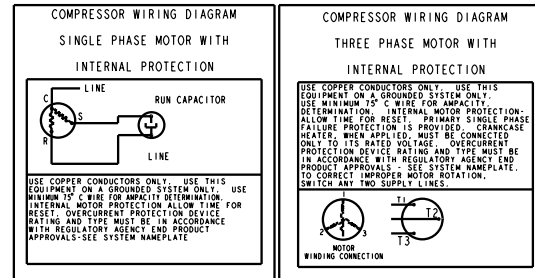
COMPRESSOR WIRING DIAGRAM

SINGLE PHASE MOTOR WITH

INTERNAL PROTECTION

LINE

C

S

R

RUN CAPACITOR

LINE

USE COPPER CONDUCTORS ONLY. USE THIS EQUIPMENT ON A GROUNDED SYSTEM ONLY. USE MINIMUM 75° C WIRE FOR AMPACITY DETERMINATION. INTERNAL MOTOR PROTECTION ALLOW TIME FOR RESET. OVERCURRENT PROTECTION DEVICE RATING AND TYPE MUST BE IN ACCORDANCE WITH REGULATORY AGENCY END PRODUCT APPROVALS-SEE SYSTEM NAMEPLATE

COMPRESSOR WIRING DIAGRAM

THREE PHASE MOTOR WITH

INTERNAL PROTECTION

USE COPPER CONDUCTORS ONLY. USE THIS EQUIPMENT ON A GROUNDED SYSTEM ONLY. USE MINIMUM 75° C WIRE FOR AMPACITY. DETERMINATION. INTERNAL MOTOR PROTECTION-ALLOW TIME FOR RESET. PRIMARY SINGLE PHASE FAILURE PROTECTION IS PROVIDED. CRANKCASE HEATER, WHEN APPLIED, MUST BE CONNECTED ONLY TO ITS RATED VOLTAGE. OVERCURRENT PROTECTION DEVICE RATING AND TYPE MUST BE IN ACCORDANCE WITH REGULATORY AGENCY END PRODUCT APPROVALS - SEE SYSTEM NAMEPLATE. TO CORRECT IMPROPER MOTOR ROTATION, SWITCH ANY TWO SUPPLY LINES.

1

2

3

MOTOR WINDING CONNECTION

T1

T2

T3